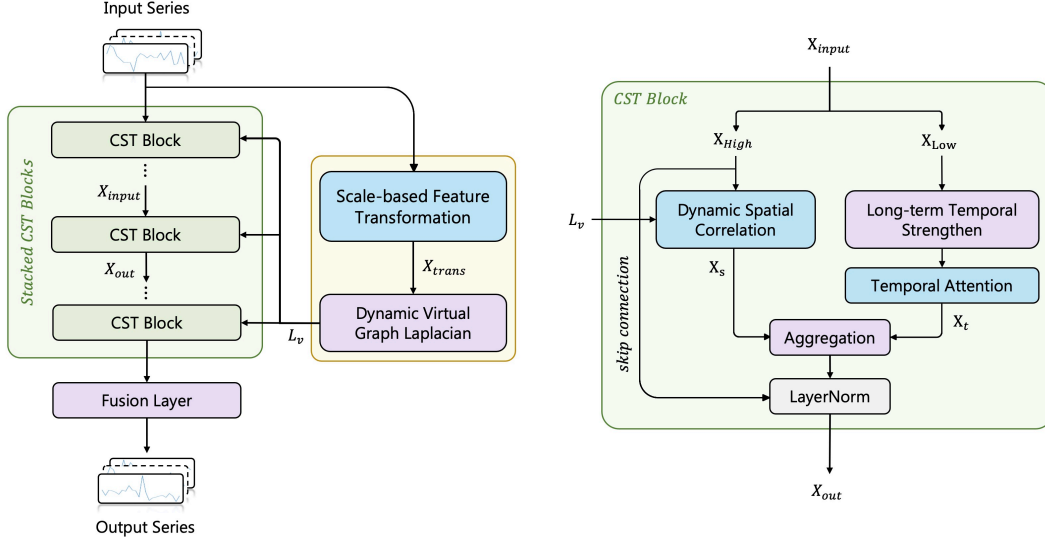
Input Series

Stacked CST Blocks

CST Block

$X_{input}$

CST Block

$X_{out}$

CST Block

Scale-based Feature Transformation

$X_{trans}$

Dynamic Virtual Graph Laplacian

$L_v$

Fusion Layer

Output Series

$X_{input}$

CST Block

$X_{High}$

$X_{Low}$

$L_v$

Dynamic Spatial Correlation

Long-term Temporal Strengthen

skip connection

$X_s$

Temporal Attention

$X_t$

Aggregation

LayerNorm

$X_{out}$